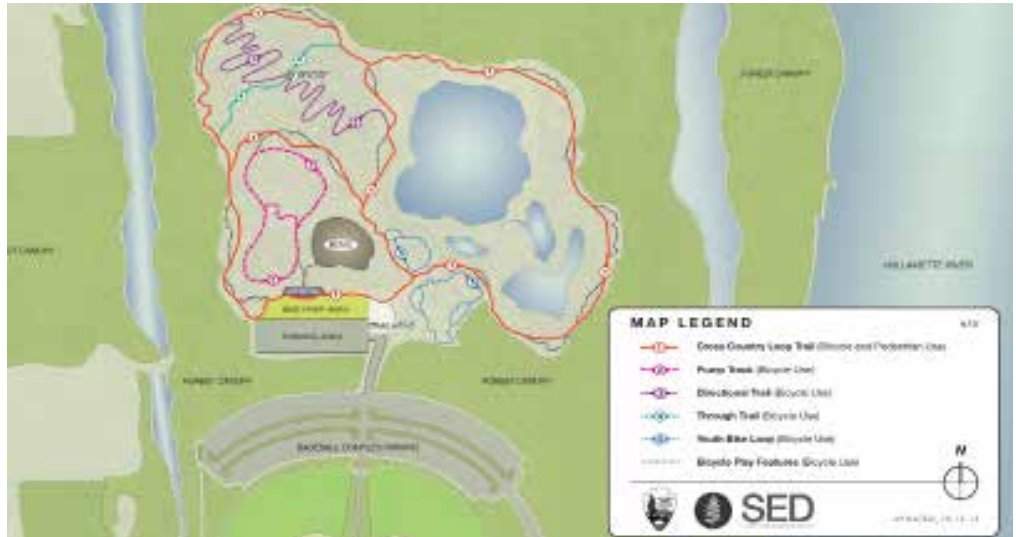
FOREST CANOPY

FOREST CANOPY

WILLAMETTE RIVER

BIKE STAFF AREA

PARKING AREA

FOREST CANOPY

FOREST CANOPY

BASEBALL COMPLEX PARKING

MAP LEGEND

Cross Country Loop Trail (Bicycle and Pedestrian Use)

Pump Track (Bicycle Use)

Directional Trail (Bicycle Use)

Through Trail (Bicycle Use)

Youth Bike Loop (Bicycle Use)

Bicycle Play Features (Bicycle Use)

N

SED